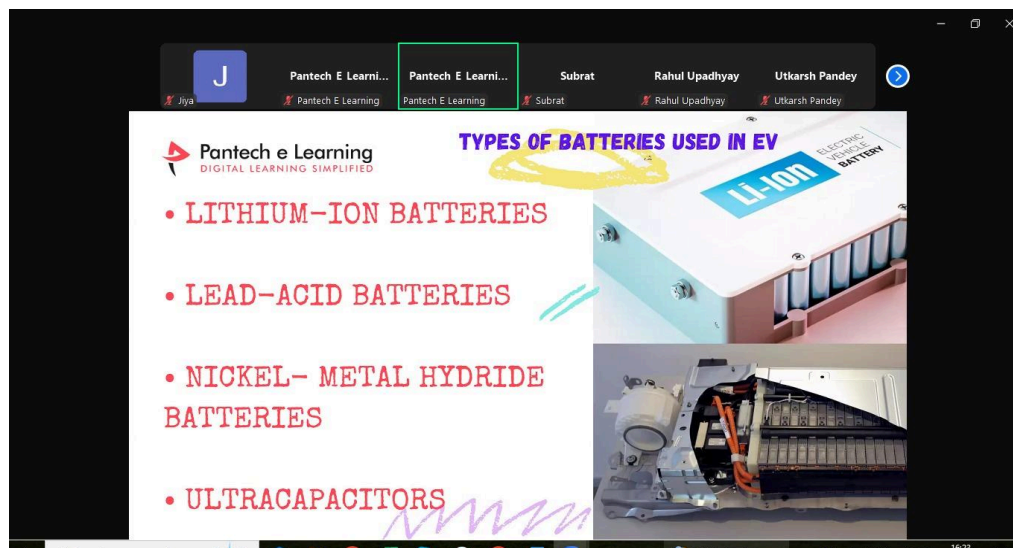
J
Jiya
Pantech E Learni...
Pantech E Learning
Pantech E Learni...
Pantech E Learning
Subrat
Subrat
Rahul Upadhyay
Rahul Upadhyay
Utkarsh Pandey
Utkarsh Pandey

Pantech e Learning
DIGITAL LEARNING SIMPLIFIED

TYPES OF BATTERIES USED IN EV

• LITHIUM-ION BATTERIES

• LEAD-ACID BATTERIES

• NICKEL- METAL HYDRIDE BATTERIES

• ULTRACAPACITORS

Li-ION
ELECTRIC VEHICLE BATTERY